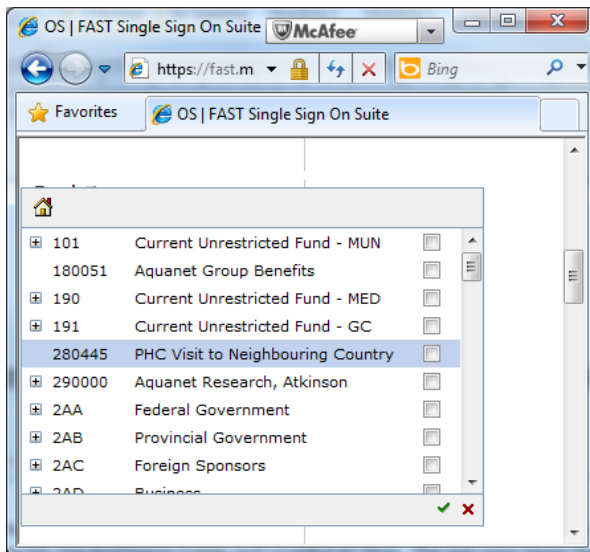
OS | FAST Single Sign On Suite

McAfee

https://fast.m

Bing

Favorites

OS | FAST Single Sign On Suite

| | |
|---|---|
| 101 | Current Unrestricted Fund - MUN |
| 180051 | Aquanet Group Benefits |
| 190 | Current Unrestricted Fund - MED |
| 191 | Current Unrestricted Fund - GC |
| 280445 | PHC Visit to Neighbouring Country |
| 290000 | Aquanet Research, Atkinson |
| 2AA | Federal Government |
| 2AB | Provincial Government |
| 2AC | Foreign Sponsors |
| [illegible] | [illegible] |